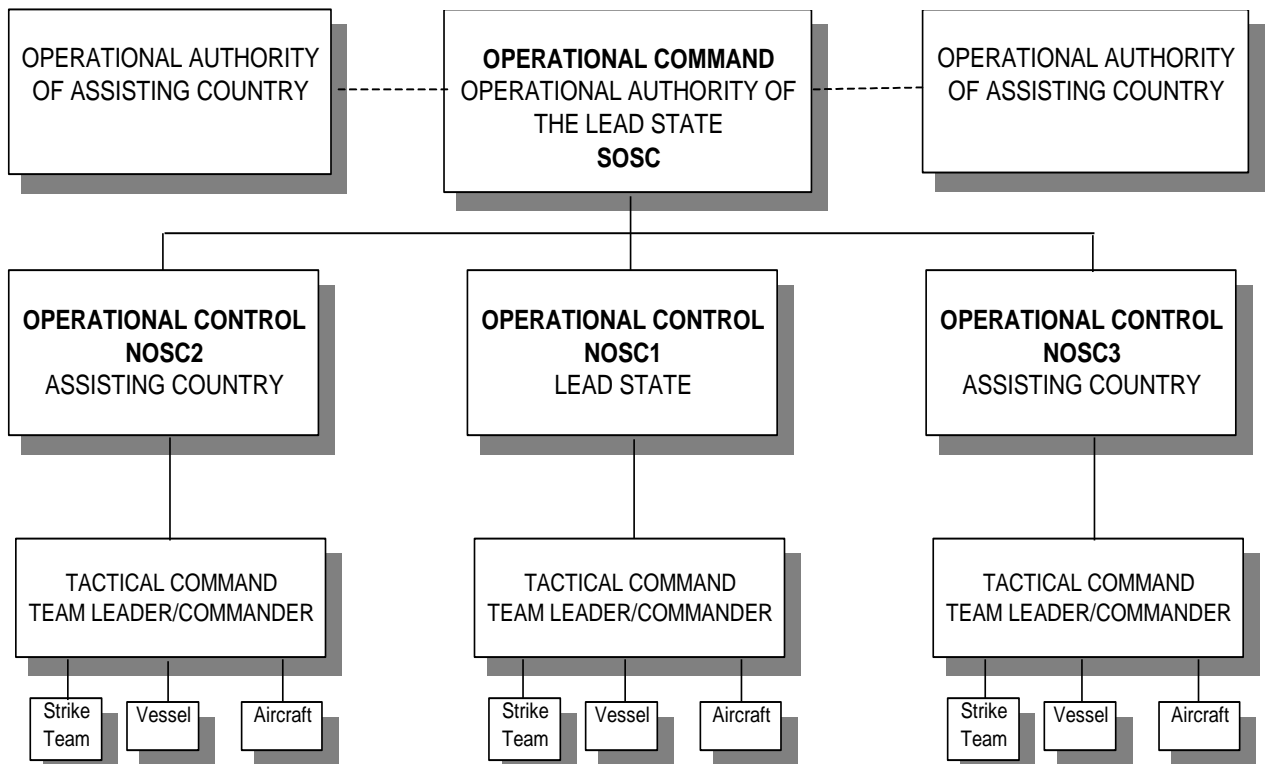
OPERATIONAL AUTHORITY OF ASSISTING COUNTRY

OPERATIONAL COMMAND
OPERATIONAL AUTHORITY OF THE LEAD STATE
SOSC

OPERATIONAL AUTHORITY OF ASSISTING COUNTRY

OPERATIONAL CONTROL
NOSC2
ASSISTING COUNTRY

OPERATIONAL CONTROL
NOSC1
LEAD STATE

OPERATIONAL CONTROL
NOSC3
ASSISTING COUNTRY

TACTICAL COMMAND
TEAM LEADER/COMMANDER

Strike Team

Vessel

Aircraft

TACTICAL COMMAND
TEAM LEADER/COMMANDER

Strike Team

Vessel

Aircraft

TACTICAL COMMAND
TEAM LEADER/COMMANDER

Strike Team

Vessel

Aircraft